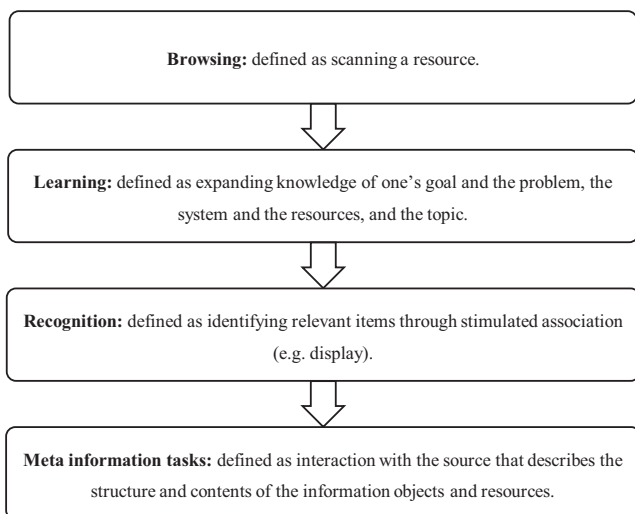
**Browsing:** defined as scanning a resource.

**Learning:** defined as expanding knowledge of one's goal and the problem, the system and the resources, and the topic.

**Recognition:** defined as identifying relevant items through stimulated association (e.g. display).

**Meta information tasks:** defined as interaction with the source that describes the structure and contents of the information objects and resources.